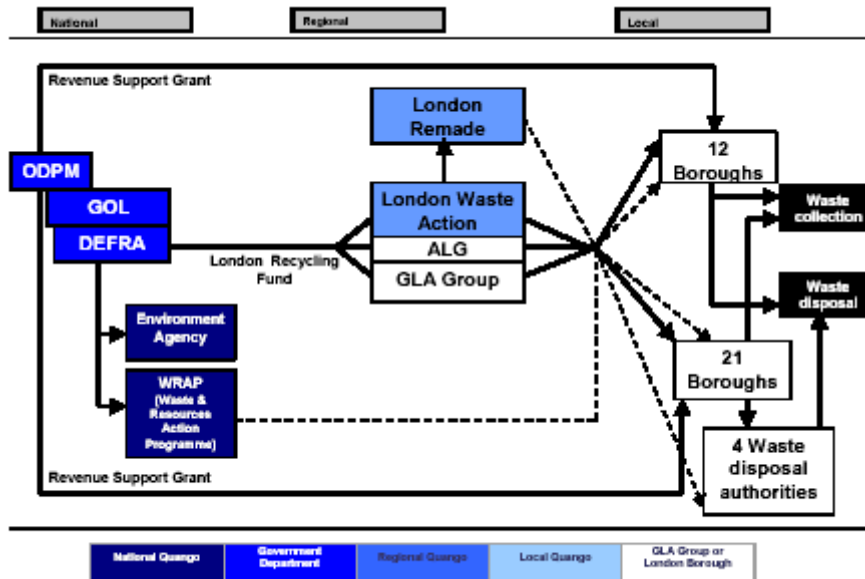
National

Regional

Local

Revenue Support Grant

London Remade

ODPM

GOL

DEFRA

London Waste Action

ALG

GLA Group

London Recycling Fund

12 Boroughs

Waste collection

Waste disposal

Environment Agency

WRAP (Waste & Resources Action Programme)

21 Boroughs

4 Waste disposal authorities

Revenue Support Grant

| National Quango | Government Department | Regional Quango | Local Quango | GLA Group or London Borough |
|---|---|---|---|---|